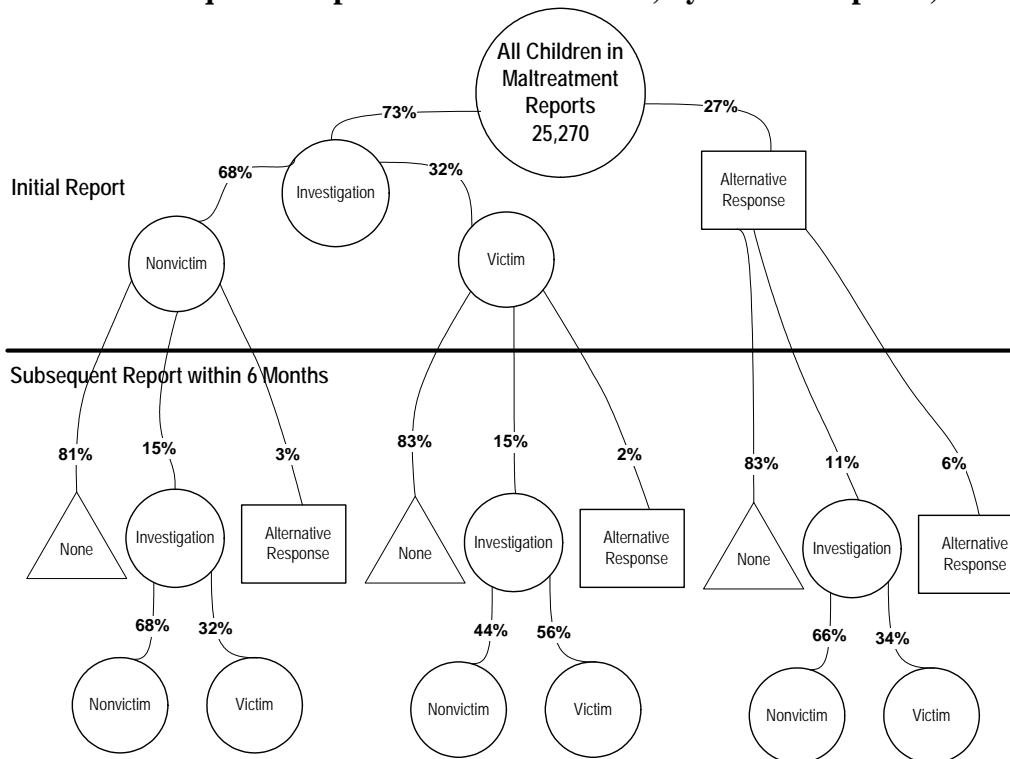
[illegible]

All Children in Maltreatment Reports 25,270

73%

27%

68%

Investigation

32%

Initial Report

Alternative Response

Nonvictim

Victim

Subsequent Report within 6 Months

81%

15%

3%

83%

15%

2%

83%

11%

6%

None

Investigation

Alternative Response

None

Investigation

Alternative Response

None

Investigation

Alternative Response

68%

32%

44%

56%

66%

34%

Nonvictim

Victim

Nonvictim

Victim

Nonvictim

Victim